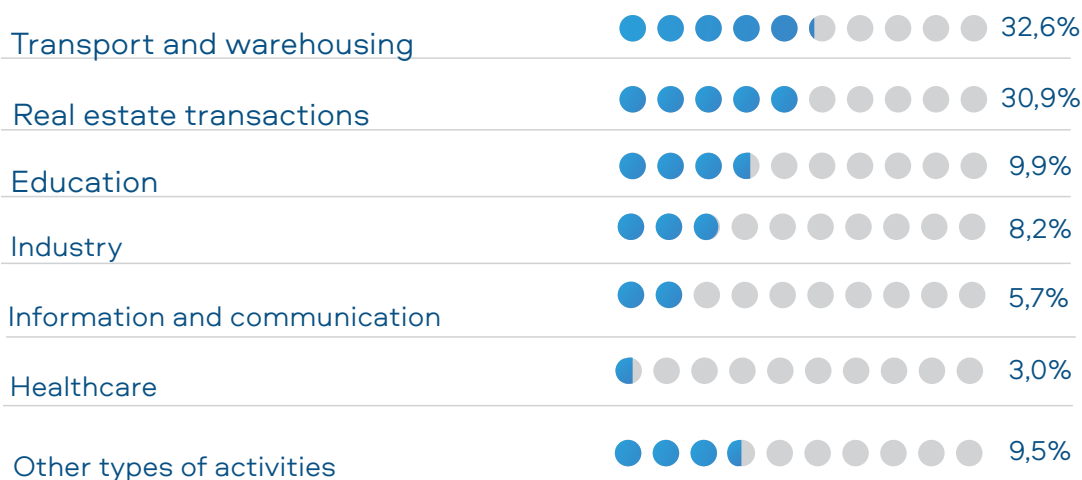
| | |
|---|---|
| Transport and warehousing | 32,6% |
| Real estate transactions | 30,9% |
| Education | 9,9% |
| Industry | 8,2% |
| Information and communication | 5,7% |
| Healthcare | 3,0% |
| Other types of activities | 9,5% |